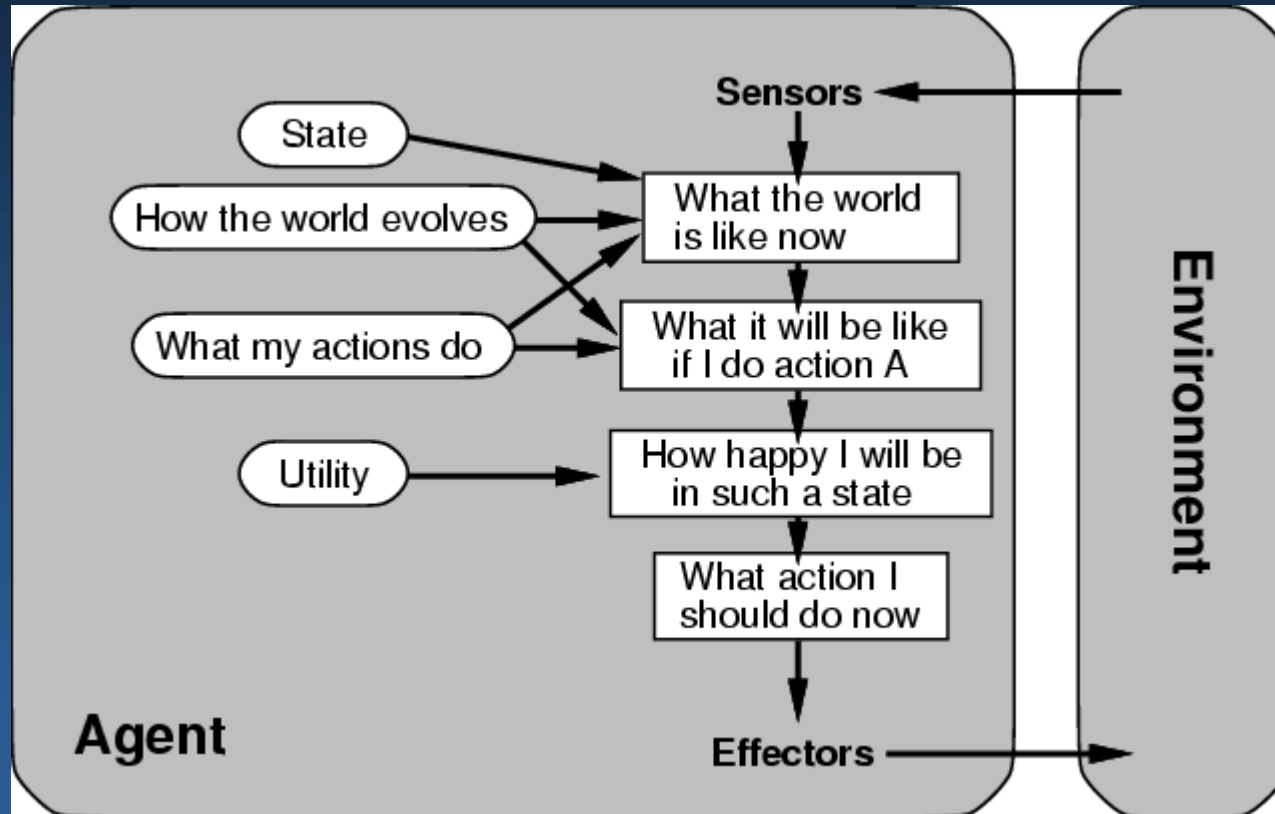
Sensors

State

How the world evolves

What my actions do

Utility

What the world is like now

What it will be like if I do action A

How happy I will be in such a state

What action I should do now

Agent

Effectors

Environment